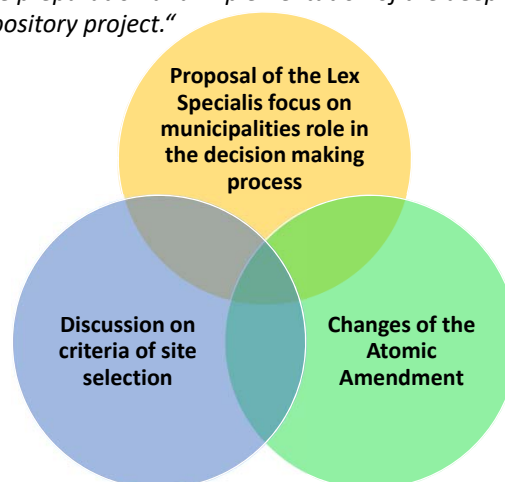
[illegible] preparation and implementation of the deep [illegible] repository project."

Proposal of the Lex Specialis focus on municipalities role in the decision making process

Discussion on criteria of site selection

Changes of the Atomic Amendment